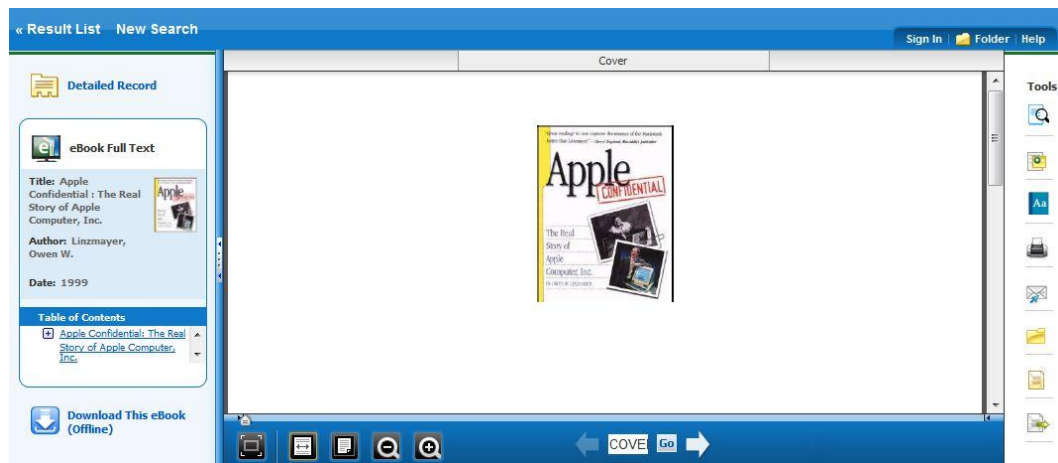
« Result List New Search

Sign In | Folder | Help

Detailed Record

eBook Full Text

Title: Apple Confidential : The Real Story of Apple Computer, Inc.

Author: Linzmayer, Owen W.

Date: 1999

Table of Contents

Apple Confidential: The Real Story of Apple Computer, Inc.

Download This eBook (Offline)

Cover

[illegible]

Apple

CONFIDENTIAL

The Real Story of Apple Computer, Inc.

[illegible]

COVE

Go

Tools

Aa